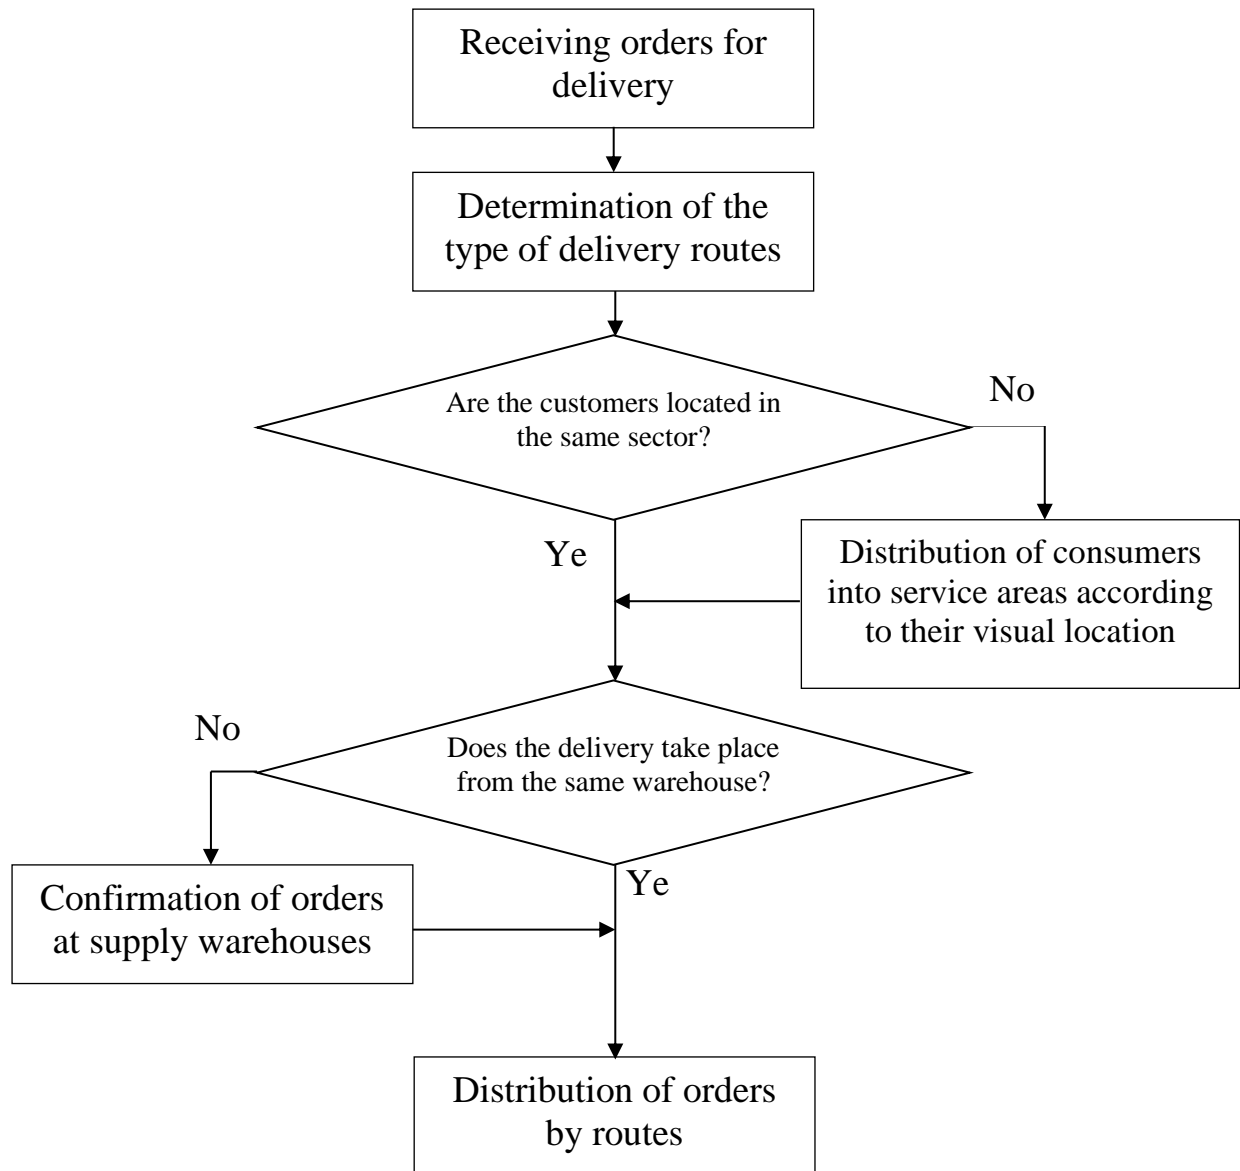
Receiving orders for delivery

Determination of the type of delivery routes

Are the customers located in the same sector?

No

Distribution of consumers into service areas according to their visual location

Ye

No

Does the delivery take place from the same warehouse?

Confirmation of orders at supply warehouses

Ye

Distribution of orders by routes